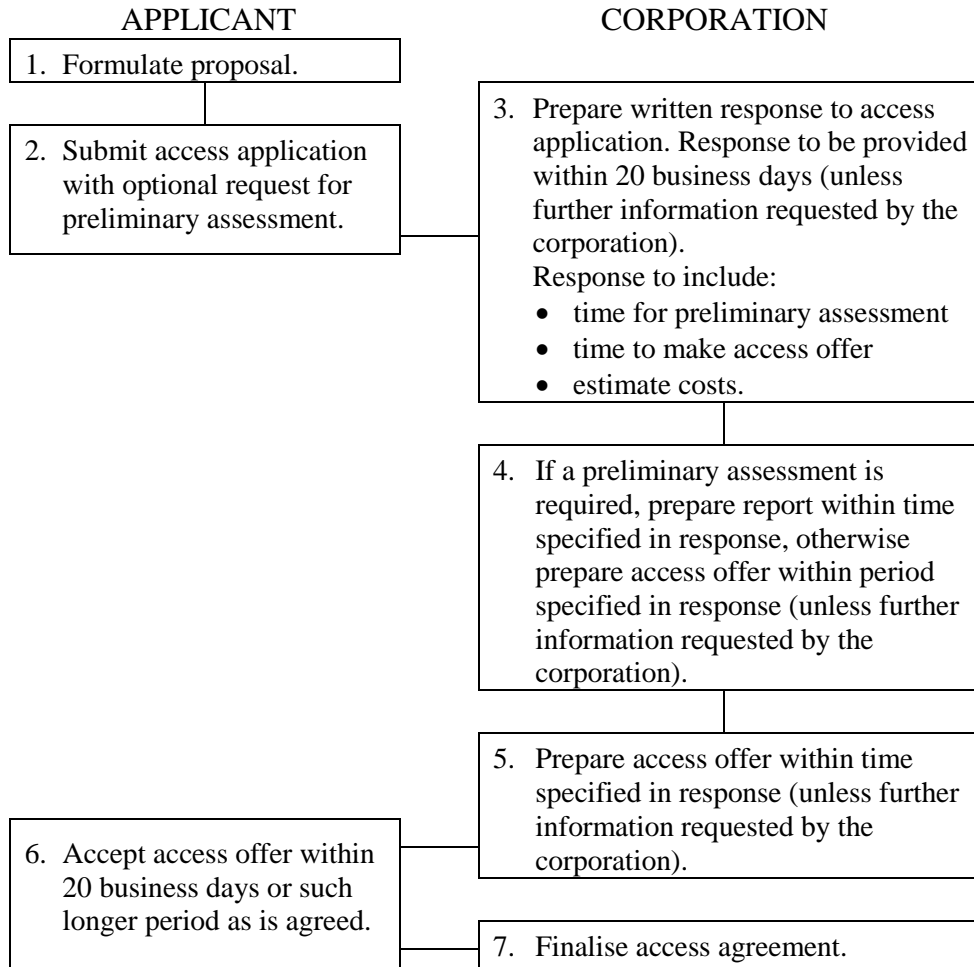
APPLICANT

CORPORATION

1. Formulate proposal.

2. Submit access application with optional request for preliminary assessment.

3. Prepare written response to access application. Response to be provided within 20 business days (unless further information requested by the corporation).
Response to include:
- time for preliminary assessment
- time to make access offer
- estimate costs.

4. If a preliminary assessment is required, prepare report within time specified in response, otherwise prepare access offer within period specified in response (unless further information requested by the corporation).

5. Prepare access offer within time specified in response (unless further information requested by the corporation).

6. Accept access offer within 20 business days or such longer period as is agreed.

7. Finalise access agreement.